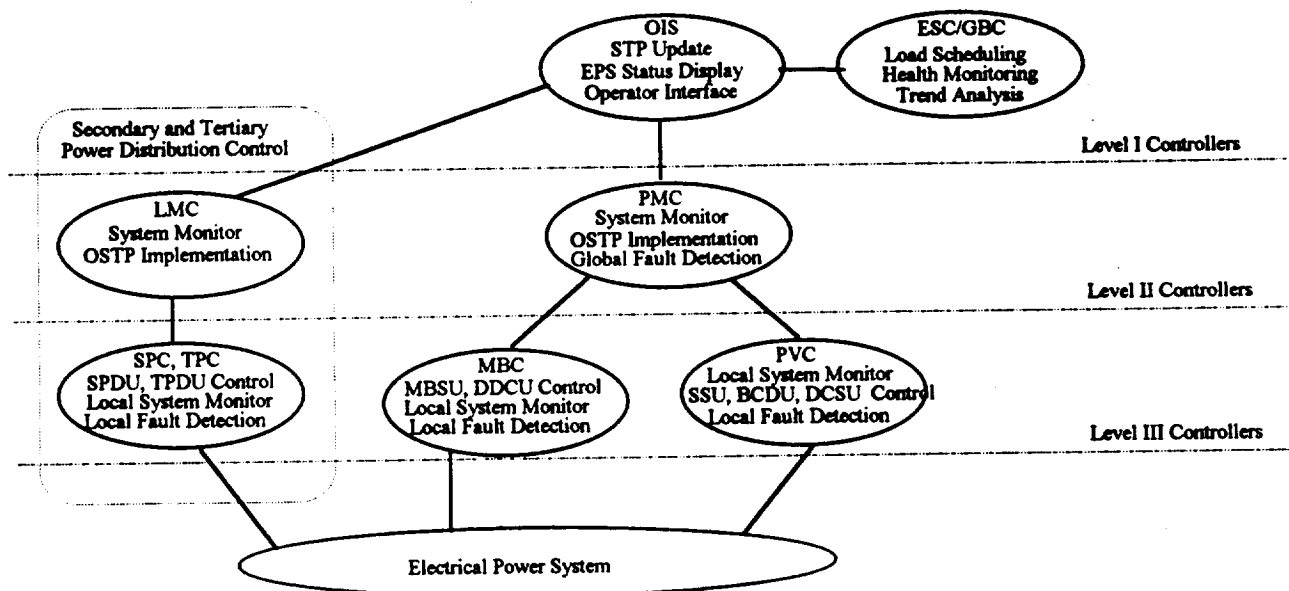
OIS
STP Update
EPS Status Display
Operator Interface

ESC/GBC
Load Scheduling
Health Monitoring
Trend Analysis

Secondary and Tertiary Power Distribution Control

Level I Controllers

LMC
System Monitor
OSTP Implementation

PMC
System Monitor
OSTP Implementation
Global Fault Detection

Level II Controllers

SPC, TPC
SPDU, TPDU Control
Local System Monitor
Local Fault Detection

MBC
MBSU, DDCU Control
Local System Monitor
Local Fault Detection

PVC
Local System Monitor
SSU, BCDU, DCSU Control
Local Fault Detection

Level III Controllers

Electrical Power System